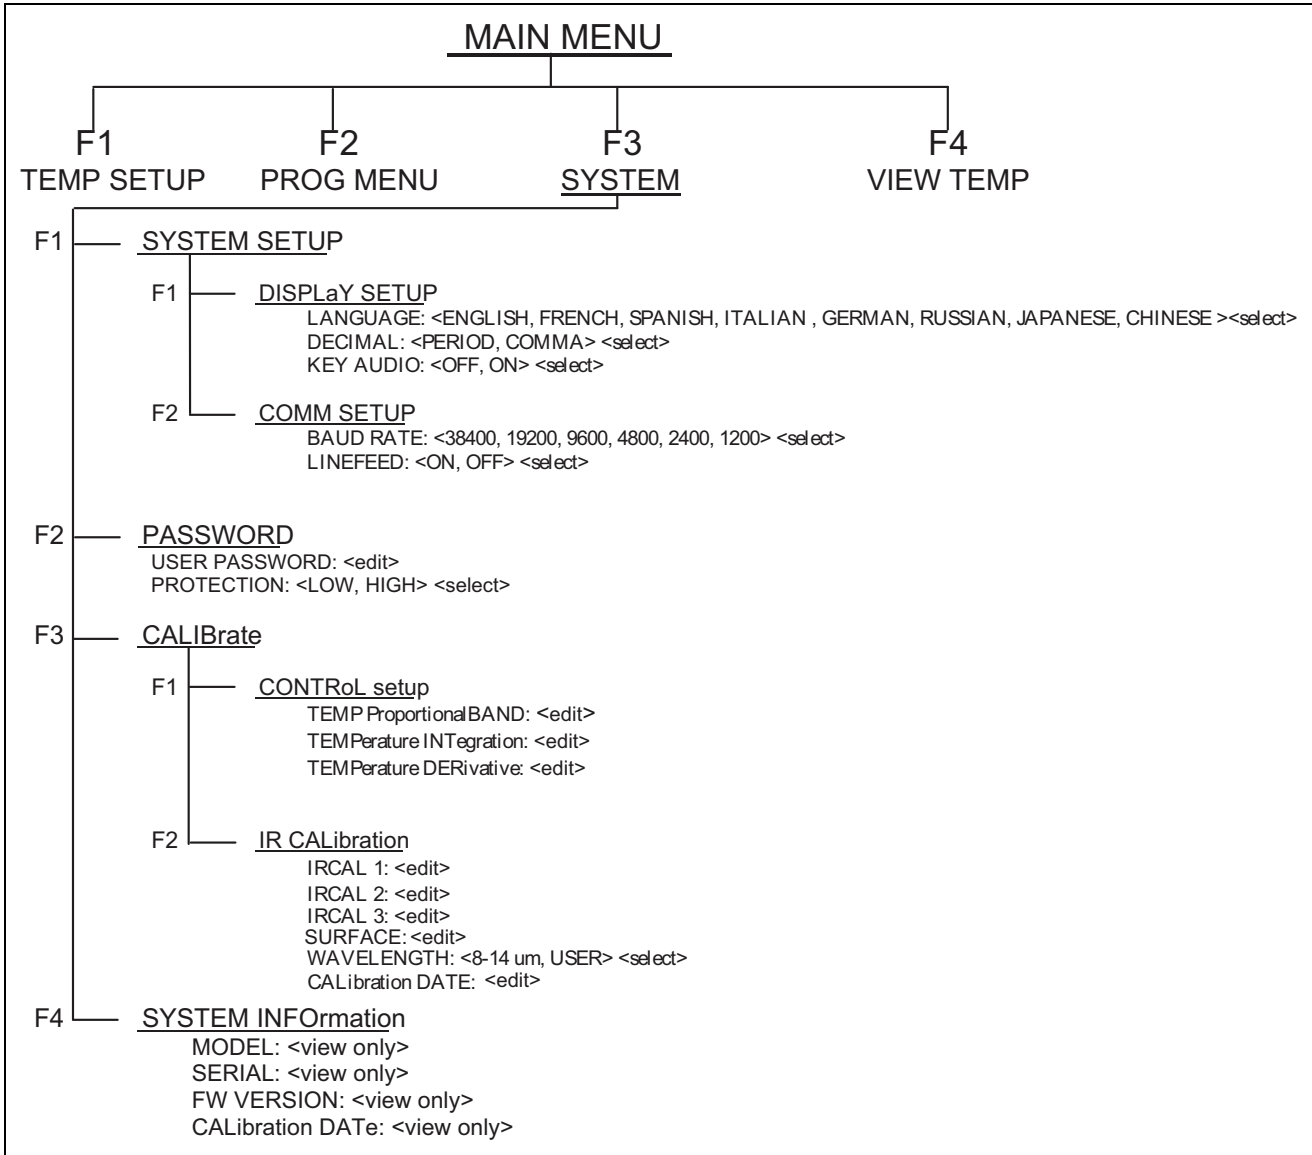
MAIN MENU

F1
TEMP SETUP

F2
PROG MENU

F3
SYSTEM

F4
VIEW TEMP

F1 SYSTEM SETUP

F1 DISPLaY SETUP
LANGUAGE: <ENGLISH, FRENCH, SPANISH, ITALIAN , GERMAN, RUSSIAN, JAPANESE, CHINESE ><select>
DECIMAL: <PERIOD, COMMA> <select>
KEY AUDIO: <OFF, ON> <select>

F2 COMM SETUP
BAUD RATE: <38400, 19200, 9600, 4800, 2400, 1200> <select>
LINEFEED: <ON, OFF> <select>

F2 PASSWORD
USER PASSWORD: <edit>
PROTECTION: <LOW, HIGH> <select>

F3 CALIBrate

F1 CONTRoL setup
TEMP ProportionalBAND: <edit>
TEMPerature INTegration: <edit>
TEMPerature DERivative: <edit>

F2 IR CALibration
IRCAL 1: <edit>
IRCAL 2: <edit>
IRCAL 3: <edit>
SURFACE: <edit>
WAVELENGTH: <8-14 um, USER> <select>
CALibration DATE: <edit>

F4 SYSTEM INFOrmation
MODEL: <view only>
SERIAL: <view only>
FW VERSION: <view only>
CALibration DATe: <view only>